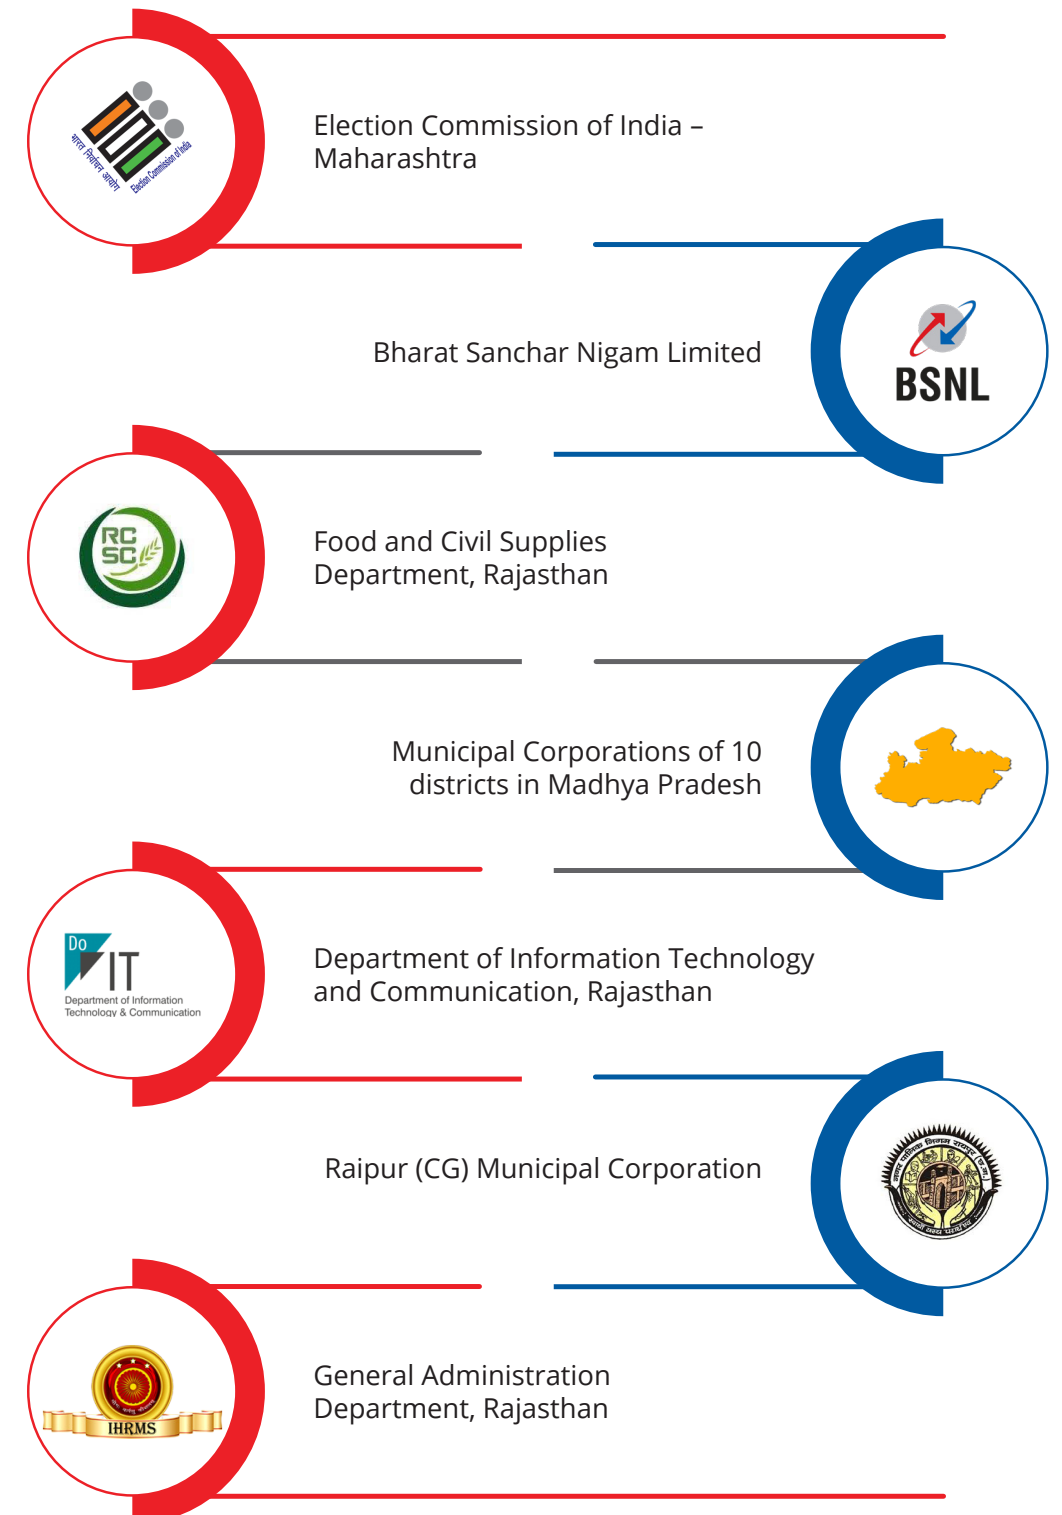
भारत निर्वाचन आयोग
Election Commission of India

Election Commission of India – Maharashtra

BSNL

Bharat Sanchar Nigam Limited

RC SC

Food and Civil Supplies Department, Rajasthan

Municipal Corporations of 10 districts in Madhya Pradesh

DoIT
Department of Information Technology & Communication

Department of Information Technology and Communication, Rajasthan

Raipur (CG) Municipal Corporation

IHRMS

General Administration Department, Rajasthan